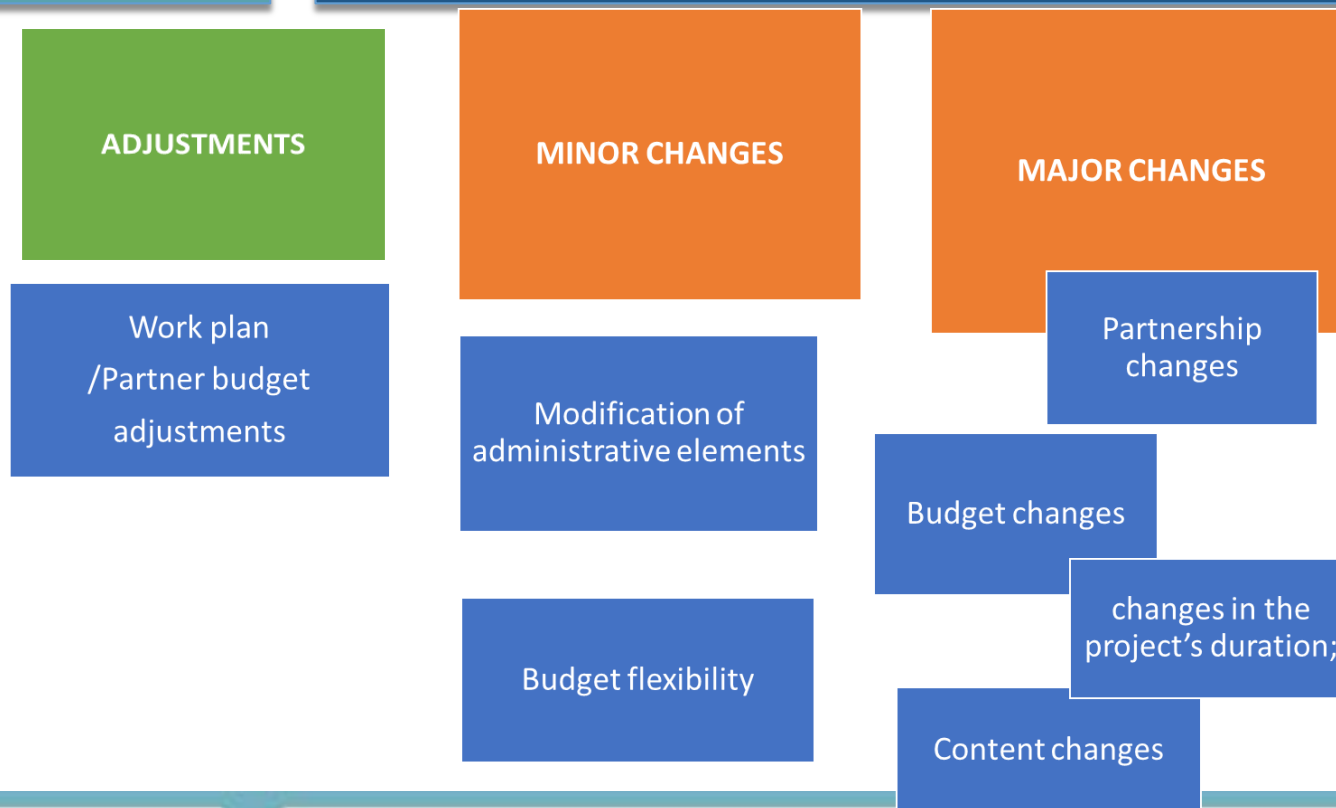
ADJUSTMENTS

MINOR CHANGES

MAJOR CHANGES

Work plan /Partner budget adjustments

Modification of administrative elements

Budget flexibility

Partnership changes

Budget changes

changes in the project's duration;

Content changes